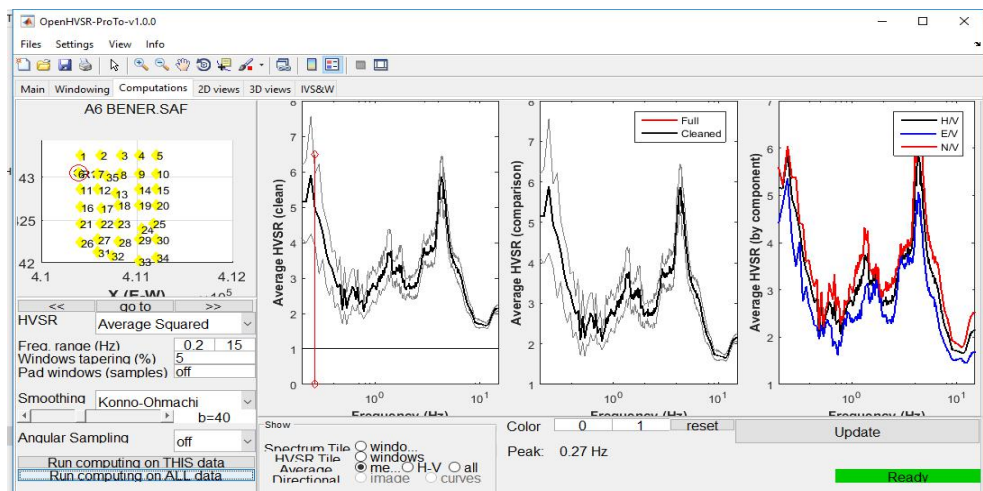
OpenHVSR-ProTo-v1.0.0

Files Settings View Info

Main Windowing Computations 2D views 3D views IVS&W

A6 BENER.SAF

1 2 3 4 5
6 7 35 8 9 10
11 12 13 14 15
16 17 18 19 20
21 22 23 24 25
26 27 28 29 30
31 32 33 34

43
25
42
4.1 4.11 4.12
X (E-W) $\times 10^5$

<< go to >>

HVSR Average Squared
Freq. range (Hz) 0.2 15
Windows tapering (%) 5
Pad windows (samples) off
Smoothing Konno-Ohmachi
b=40
Angular Sampling off
Run computing on THIS data
Run computing on ALL data

Average HVSR (clean)
8 7 6 5 4 3 2 1 0
$10^0$ $10^1$
Frequency (Hz)

Full
Cleaned
Average HVSR (comparison)
$10^0$ $10^1$
Frequency (Hz)

H/V
E/V
N/V
Average HVSR (by component)
6 5 4 3 2 1
$10^0$ $10^1$
Frequency (Hz)

Show
Spectrum Tile windo...
HVSR Tile windows
Average me... H-V all
Directional image curves

Color 0 1 reset
Peak: 0.27 Hz

Update

Ready